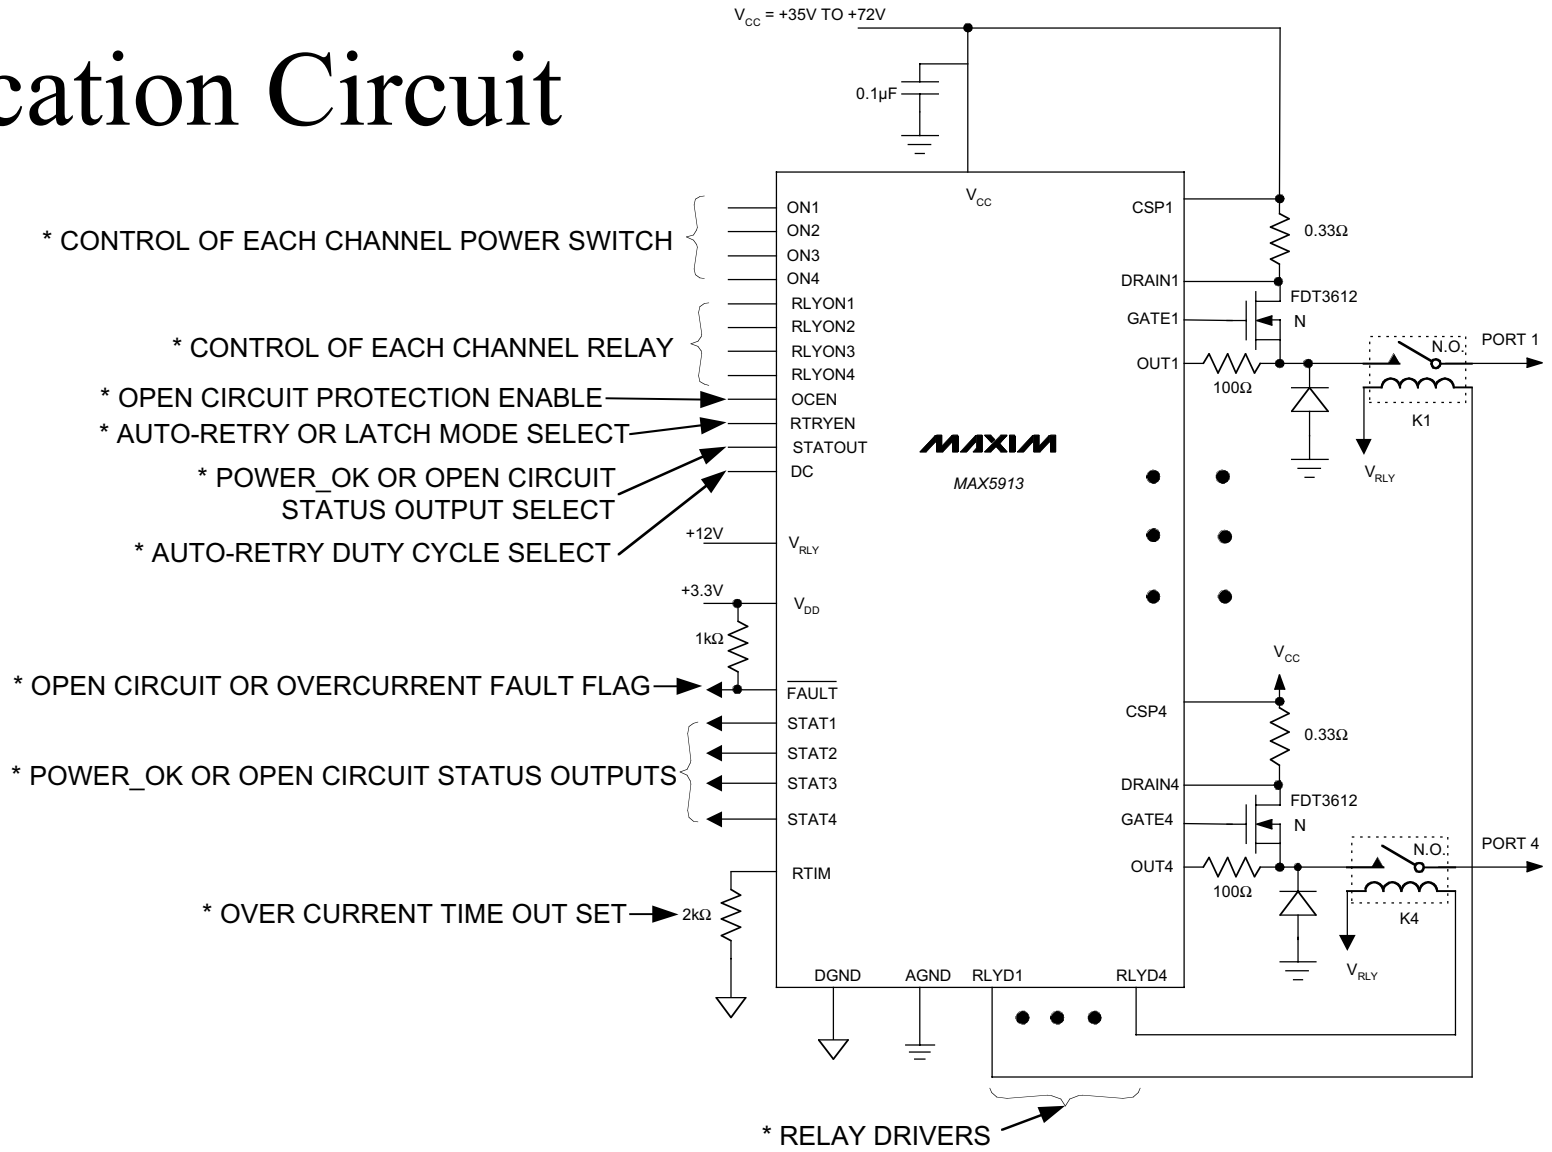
cation Circuit

$V_{CC}$ = +35V TO +72V

0.1µF

$V_{CC}$

* CONTROL OF EACH CHANNEL POWER SWITCH

ON1
ON2
ON3
ON4

* CONTROL OF EACH CHANNEL RELAY

RLYON1
RLYON2
RLYON3
RLYON4

* OPEN CIRCUIT PROTECTION ENABLE
OCEN
* AUTO-RETRY OR LATCH MODE SELECT
RTRYEN
STATOUT
* POWER_OK OR OPEN CIRCUIT STATUS OUTPUT SELECT
DC
* AUTO-RETRY DUTY CYCLE SELECT

MAXIM
MAX5913

+12V
$V_{RLY}$
+3.3V
$V_{DD}$
1kΩ

* OPEN CIRCUIT OR OVERCURRENT FAULT FLAG
$\overline{FAULT}$

STAT1
STAT2
STAT3
STAT4
* POWER_OK OR OPEN CIRCUIT STATUS OUTPUTS

RTIM
* OVER CURRENT TIME OUT SET
2kΩ

DGND
AGND
RLYD1
RLYD4

* RELAY DRIVERS

CSP1
0.33Ω
DRAIN1
FDT3612
GATE1
N
OUT1
100Ω
N.O.
PORT 1
K1
$V_{RLY}$

$V_{CC}$
CSP4
0.33Ω
DRAIN4
FDT3612
GATE4
N
OUT4
100Ω
N.O.
PORT 4
K4
$V_{RLY}$